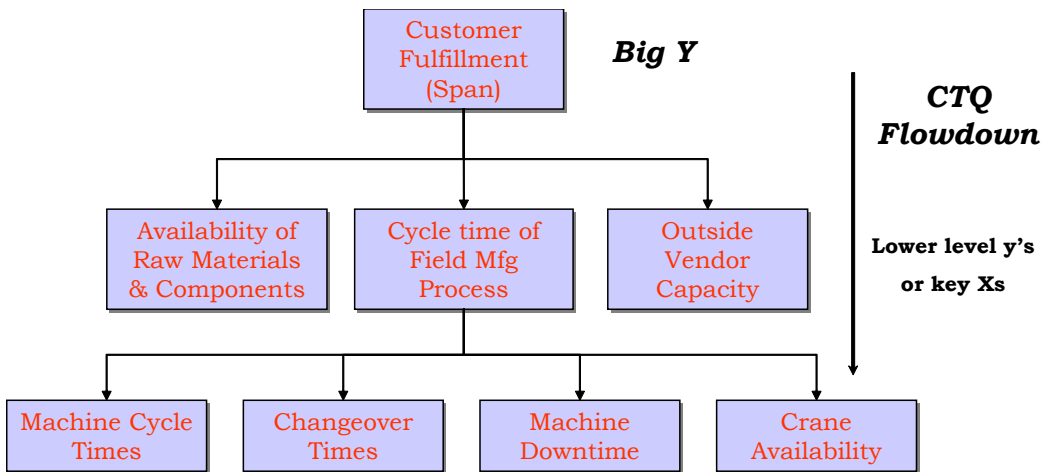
Customer Fulfillment (Span)

Big Y

CTQ Flowdown

Availability of Raw Materials & Components

Cycle time of Field Mfg Process

Outside Vendor Capacity

Lower level y's or key Xs

Machine Cycle Times

Changeover Times

Machine Downtime

Crane Availability